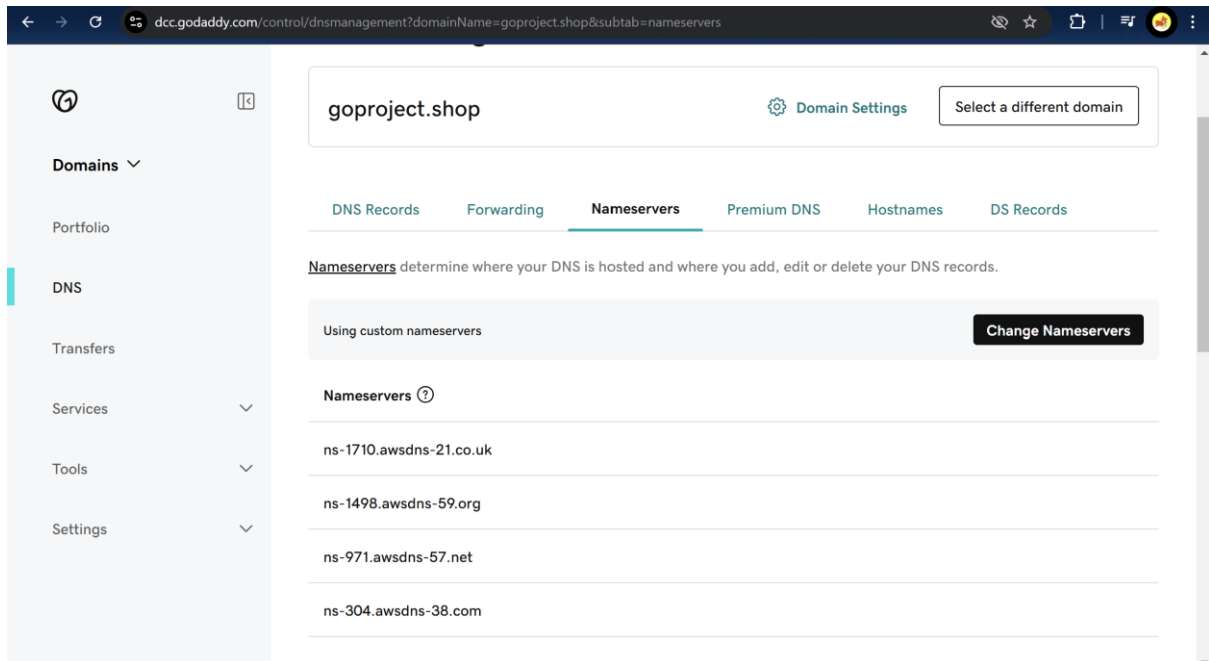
dcc.godaddy.com/control/dnsmanagement?domainName=goproject.shop&subtab=nameservers

Domains

Portfolio

DNS

Transfers

Services

Tools

Settings

goproject.shop

Domain Settings

Select a different domain

DNS Records | Forwarding | Nameservers | Premium DNS | Hostnames | DS Records

Nameservers determine where your DNS is hosted and where you add, edit or delete your DNS records.

Using custom nameservers

Change Nameservers

Nameservers

ns-1710.awsdns-21.co.uk

ns-1498.awsdns-59.org

ns-971.awsdns-57.net

ns-304.awsdns-38.com